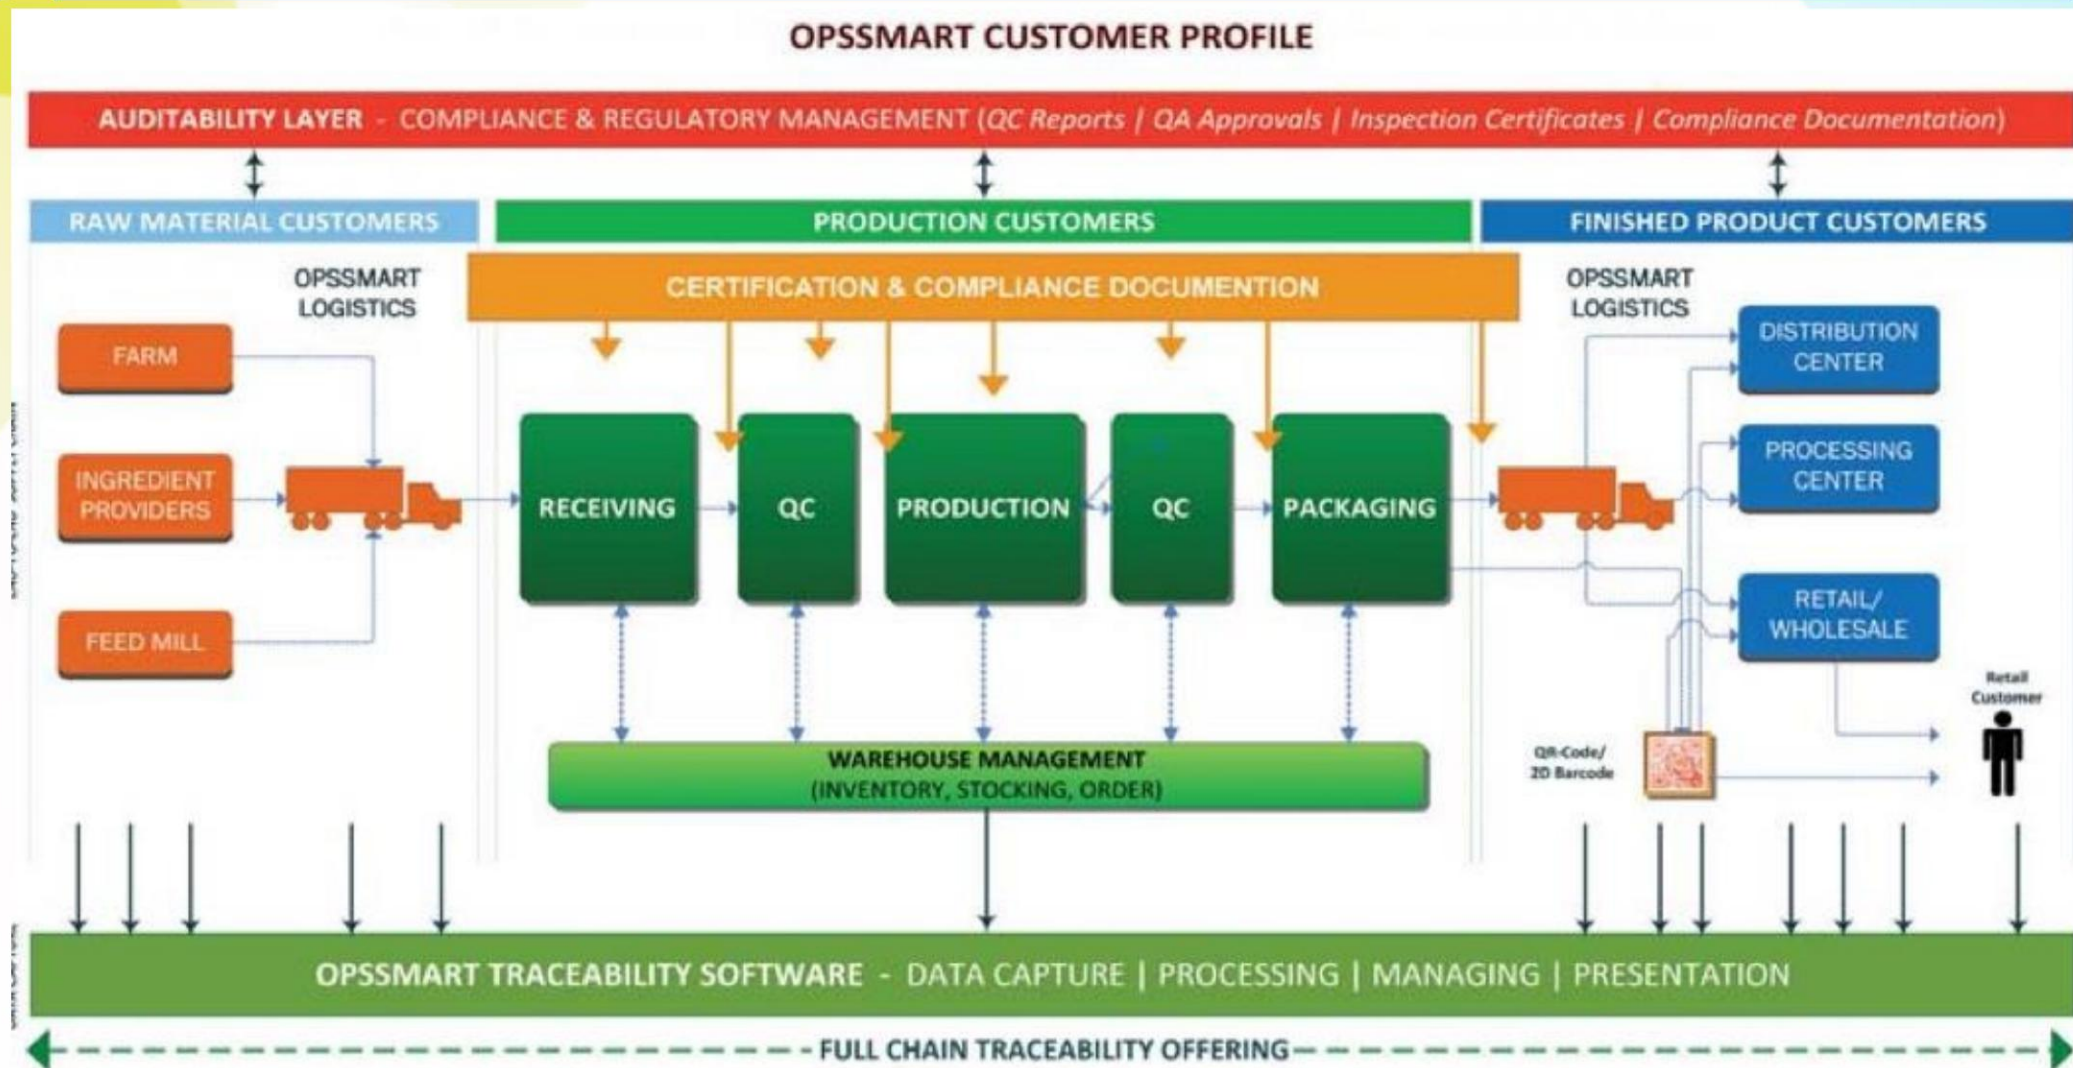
OPSSMART CUSTOMER PROFILE

AUDITABILITY LAYER - COMPLIANCE & REGULATORY MANAGEMENT (QC Reports | QA Approvals | Inspection Certificates | Compliance Documentation)

RAW MATERIAL CUSTOMERS

PRODUCTION CUSTOMERS

FINISHED PRODUCT CUSTOMERS

OPSSMART LOGISTICS

CERTIFICATION & COMPLIANCE DOCUMENTION

OPSSMART LOGISTICS

FARM

INGREDIENT PROVIDERS

FEED MILL

RECEIVING

QC

PRODUCTION

QC

PACKAGING

DISTRIBUTION CENTER

PROCESSING CENTER

RETAIL/ WHOLESALE

Retail Customer

QR-Code/ 2D Barcode

WAREHOUSE MANAGEMENT (INVENTORY, STOCKING, ORDER)

OPSSMART TRACEABILITY SOFTWARE - DATA CAPTURE | PROCESSING | MANAGING | PRESENTATION

FULL CHAIN TRACEABILITY OFFERING